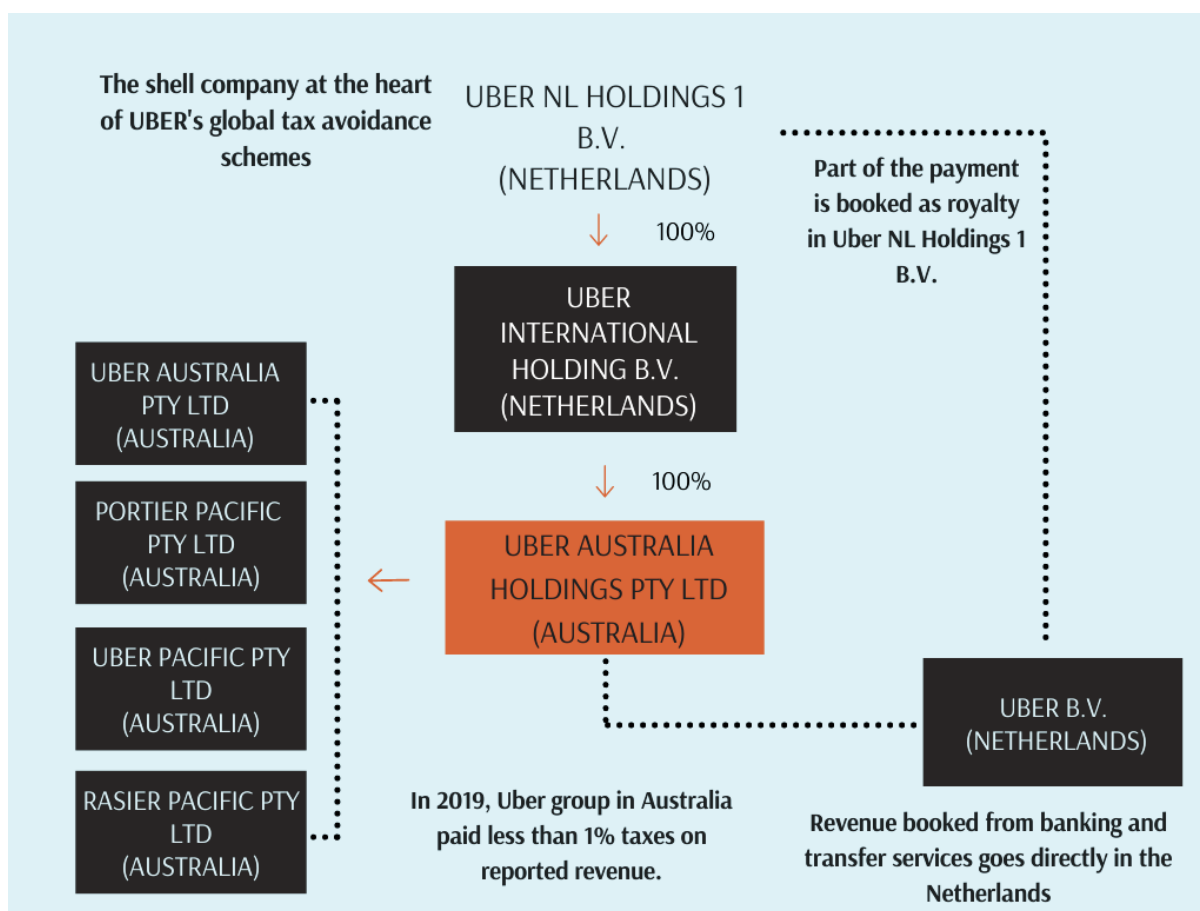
The shell company at the heart of UBER's global tax avoidance schemes

UBER NL HOLDINGS 1 B.V. (NETHERLANDS)

Part of the payment is booked as royalty in Uber NL Holdings 1 B.V.

100%

UBER INTERNATIONAL HOLDING B.V. (NETHERLANDS)

100%

UBER AUSTRALIA PTY LTD (AUSTRALIA)

PORTIER PACIFIC PTY LTD (AUSTRALIA)

UBER PACIFIC PTY LTD (AUSTRALIA)

RASIER PACIFIC PTY LTD (AUSTRALIA)

UBER AUSTRALIA HOLDINGS PTY LTD (AUSTRALIA)

UBER B.V. (NETHERLANDS)

In 2019, Uber group in Australia paid less than 1% taxes on reported revenue.

Revenue booked from banking and transfer services goes directly in the Netherlands